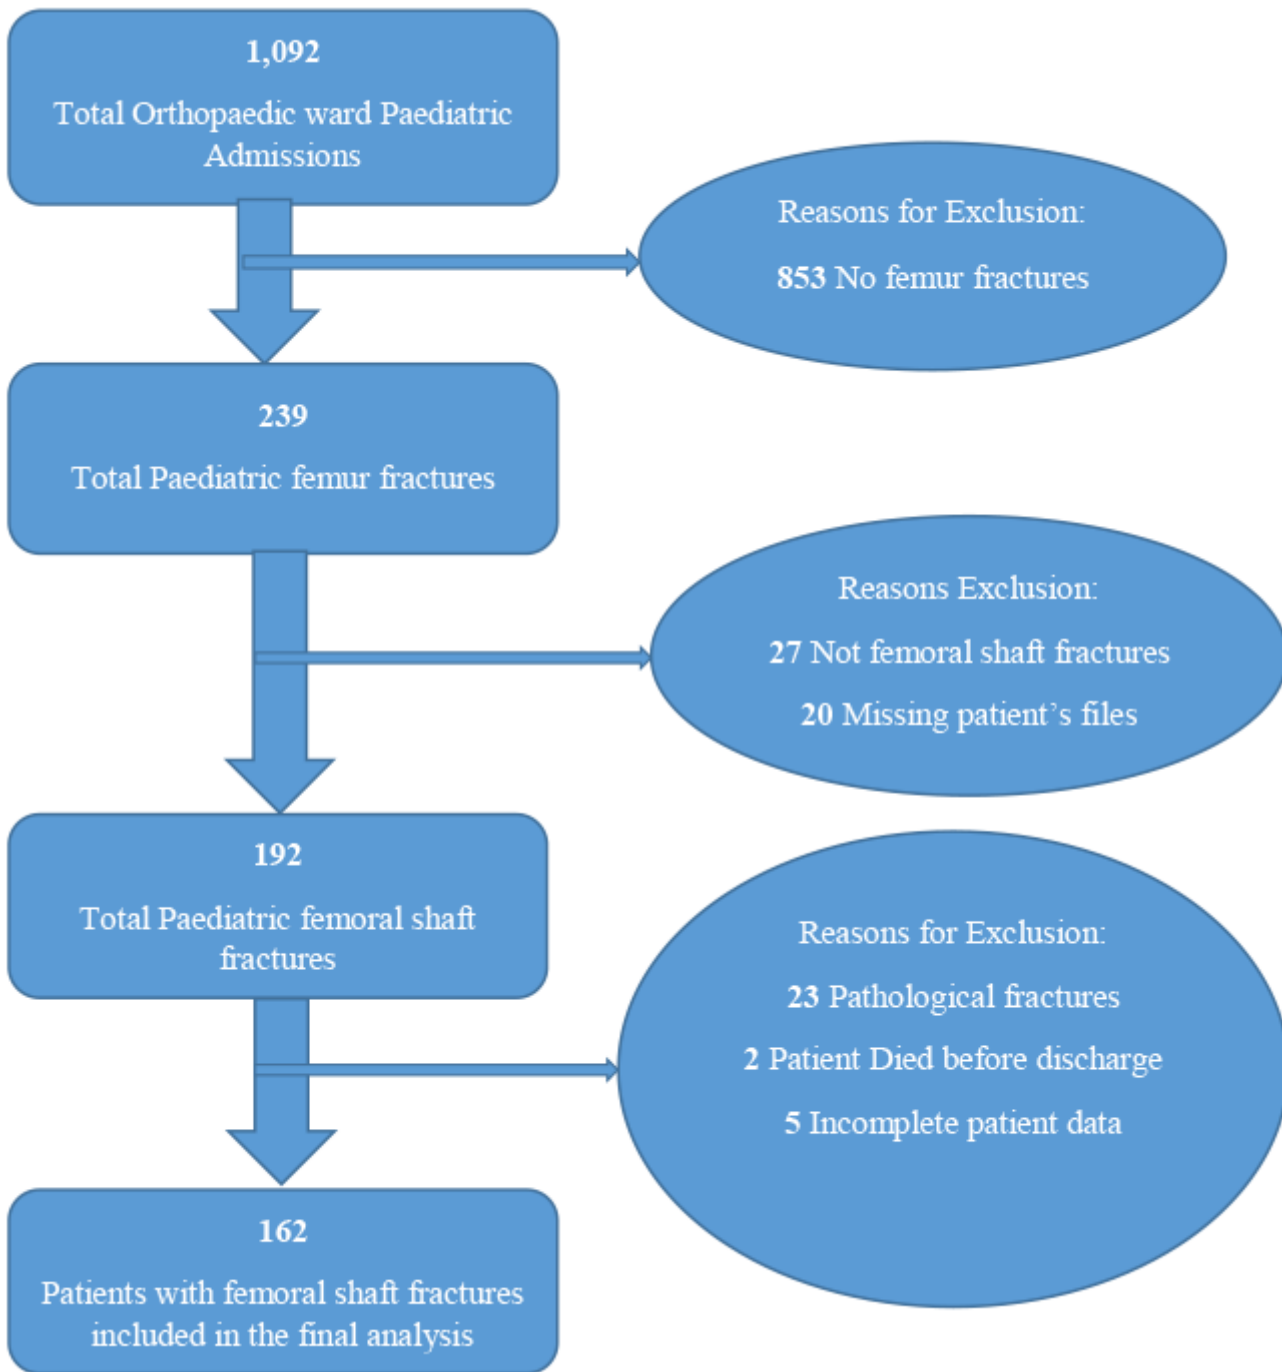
1,092

Total Orthopaedic ward Paediatric Admissions

Reasons for Exclusion:

853 No femur fractures

239

Total Paediatric femur fractures

Reasons Exclusion:

27 Not femoral shaft fractures

20 Missing patient’s files

192

Total Paediatric femoral shaft fractures

Reasons for Exclusion:

23 Pathological fractures

2 Patient Died before discharge

5 Incomplete patient data

162

Patients with femoral shaft fractures included in the final analysis